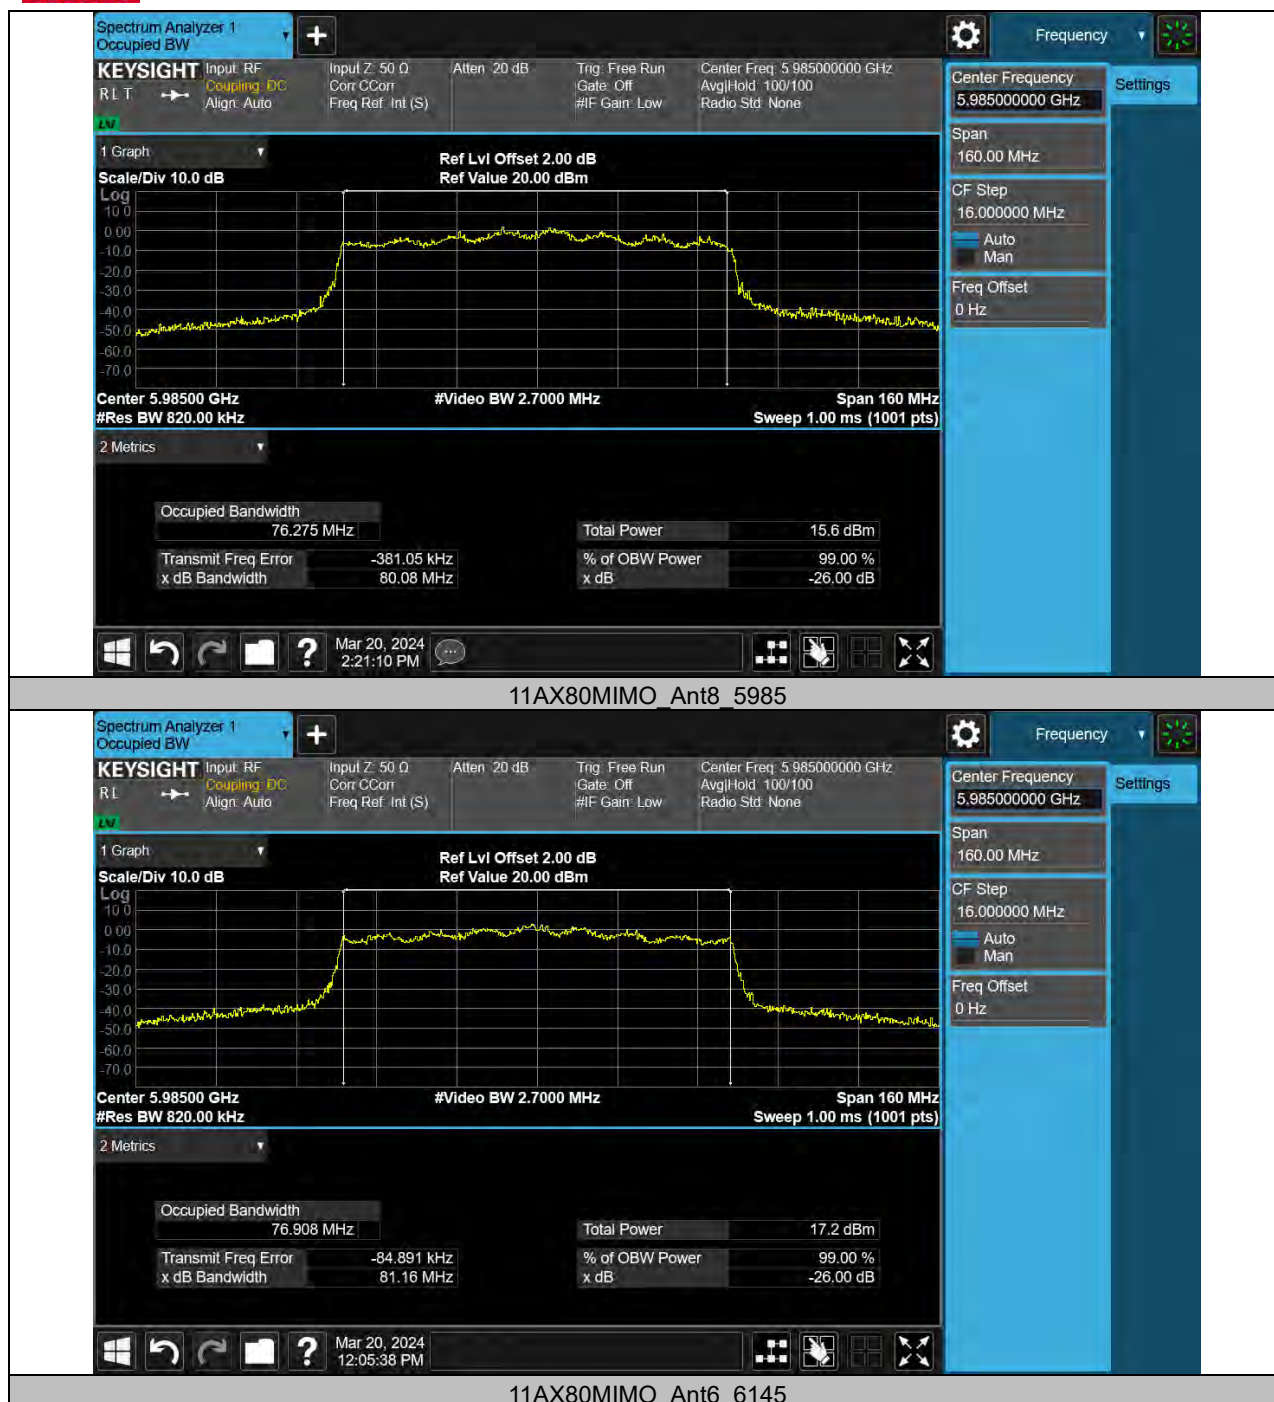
Spectrum Analyzer 1
Occupied BW

KEYSIGHT Input: RF Coupling: DC Align: Auto
RL T
LXI
Input Z: 50 Ω Corr CCorr Freq Ref: Int (S)
Atten: 20 dB
Trig: Free Run Gate: Off #IF Gain: Low
Center Freq: 5.985000000 GHz Avg|Hold: 100/100 Radio Std: None

Frequency
Center Frequency
5.985000000 GHz
Settings
Span
160.00 MHz
CF Step
16.000000 MHz
Auto
Man
Freq Offset
0 Hz

1 Graph
Scale/Div 10.0 dB
Log
Ref Lvl Offset 2.00 dB
Ref Value 20.00 dBm
10.0
0.00
-10.0
-20.0
-30.0
-40.0
-50.0
-60.0
-70.0
Center 5.98500 GHz
#Res BW 820.00 kHz
#Video BW 2.7000 MHz
Span 160 MHz
Sweep 1.00 ms (1001 pts)

2 Metrics

| Occupied Bandwidth | |
|---|---|
| | 76.275 MHz |
| Transmit Freq Error | -381.05 kHz |
| x dB Bandwidth | 80.08 MHz |

| Total Power | 15.6 dBm |
|---|---|
| % of OBW Power | 99.00 % |
| x dB | -26.00 dB |

Mar 20, 2024
2:21:10 PM

11AX80MIMO_Ant8_5985

Spectrum Analyzer 1
Occupied BW

KEYSIGHT Input: RF Coupling: DC Align: Auto
RL T
LXI
Input Z: 50 Ω Corr CCorr Freq Ref: Int (S)
Atten: 20 dB
Trig: Free Run Gate: Off #IF Gain: Low
Center Freq: 5.985000000 GHz Avg|Hold: 100/100 Radio Std: None

Frequency
Center Frequency
5.985000000 GHz
Settings
Span
160.00 MHz
CF Step
16.000000 MHz
Auto
Man
Freq Offset
0 Hz

1 Graph
Scale/Div 10.0 dB
Log
Ref Lvl Offset 2.00 dB
Ref Value 20.00 dBm
10.0
0.00
-10.0
-20.0
-30.0
-40.0
-50.0
-60.0
-70.0
Center 5.98500 GHz
#Res BW 820.00 kHz
#Video BW 2.7000 MHz
Span 160 MHz
Sweep 1.00 ms (1001 pts)

2 Metrics

| Occupied Bandwidth | |
|---|---|
| | 76.908 MHz |
| Transmit Freq Error | -84.891 kHz |
| x dB Bandwidth | 81.16 MHz |

| Total Power | 17.2 dBm |
|---|---|
| % of OBW Power | 99.00 % |
| x dB | -26.00 dB |

Mar 20, 2024
12:05:38 PM

11AX80MIMO_Ant6_6145